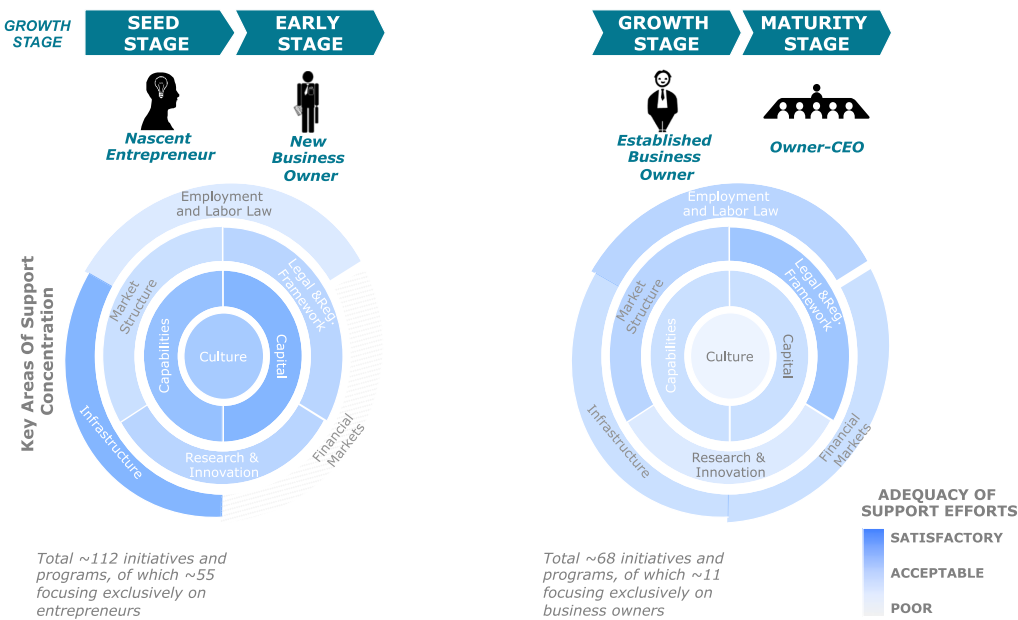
GROWTH STAGE

SEED STAGE

EARLY STAGE

GROWTH STAGE

MATURITY STAGE

Nascent Entrepreneur

New Business Owner

Established Business Owner

Owner-CEO

Key Areas Of Support Concentration

Employment and Labor Law

Market Structure

Legal &Reg. Framework

Capabilities

Culture

Capital

Infrastructure

Research & Innovation

Financial Markets

Employment and Labor Law

Market Structure

Legal &Reg. Framework

Capabilities

Culture

Capital

Infrastructure

Research & Innovation

Financial Markets

Total ~112 initiatives and programs, of which ~55 focusing exclusively on entrepreneurs

Total ~68 initiatives and programs, of which ~11 focusing exclusively on business owners

ADEQUACY OF SUPPORT EFFORTS

SATISFACTORY

ACCEPTABLE

POOR